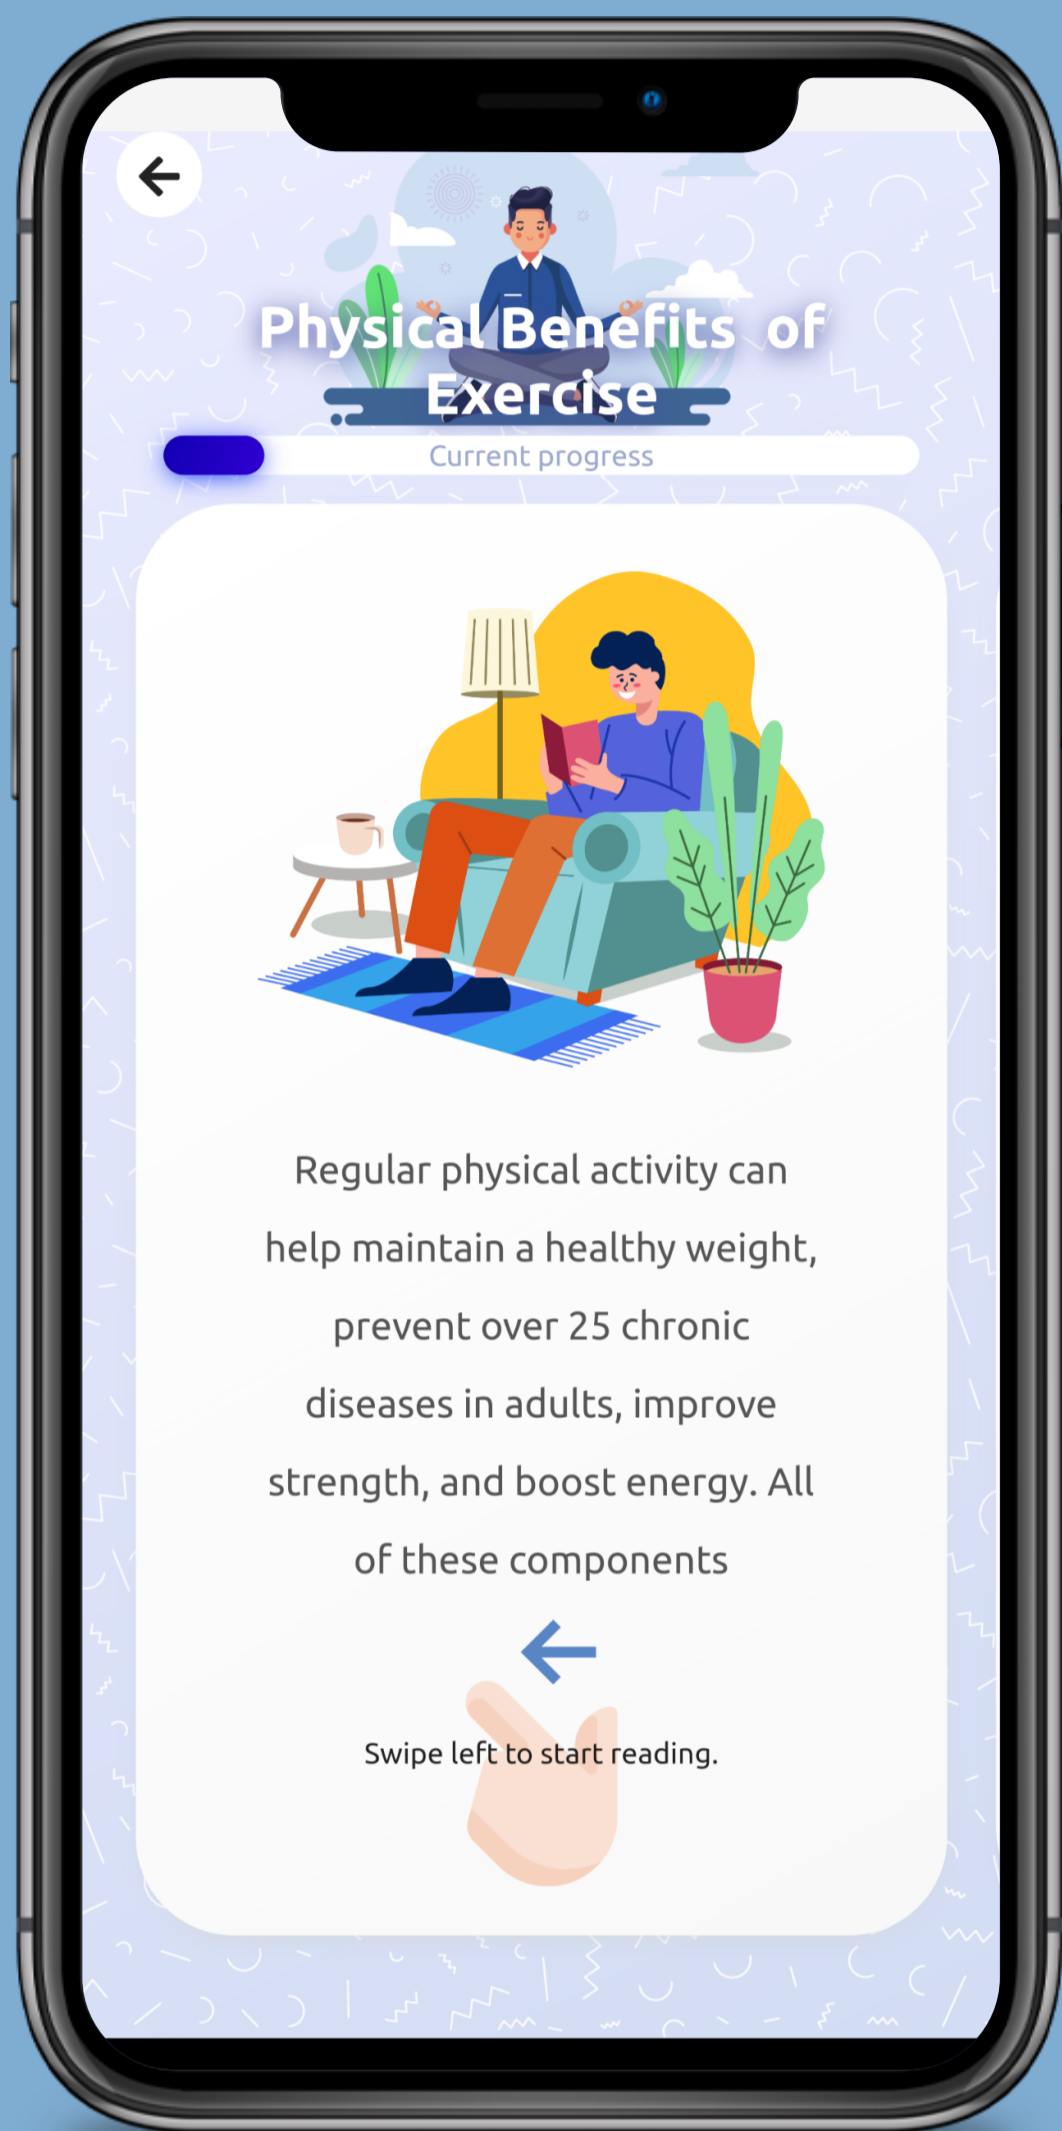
Physical Benefits of Exercise

Current progress

Regular physical activity can help maintain a healthy weight, prevent over 25 chronic diseases in adults, improve strength, and boost energy. All of these components

Swipe left to start reading.